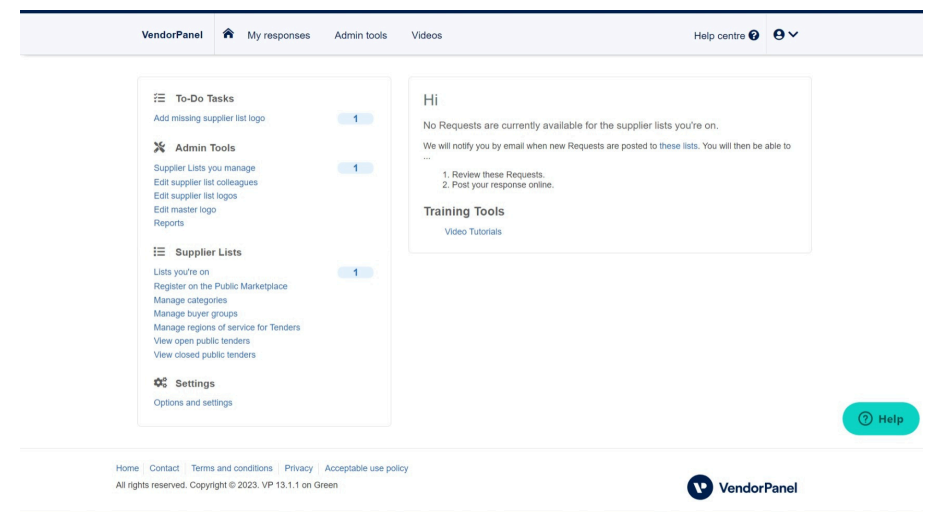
VendorPanel My responses Admin tools Videos Help centre

To-Do Tasks
Add missing supplier list logo 1

Admin Tools
Supplier Lists you manage 1
Edit supplier list colleagues
Edit supplier list logos
Edit master logo
Reports

Supplier Lists
Lists you're on 1
Register on the Public Marketplace
Manage categories
Manage buyer groups
Manage regions of service for Tenders
View open public tenders
View closed public tenders

Settings
Options and settings

Hi

No Requests are currently available for the supplier lists you're on.

We will notify you by email when new Requests are posted to these lists. You will then be able to ...

1. Review these Requests.
2. Post your response online.

Training Tools

Video Tutorials

Help

Home | Contact | Terms and conditions | Privacy | Acceptable use policy
All rights reserved. Copyright © 2023. VP 13.1.1 on Green

VendorPanel